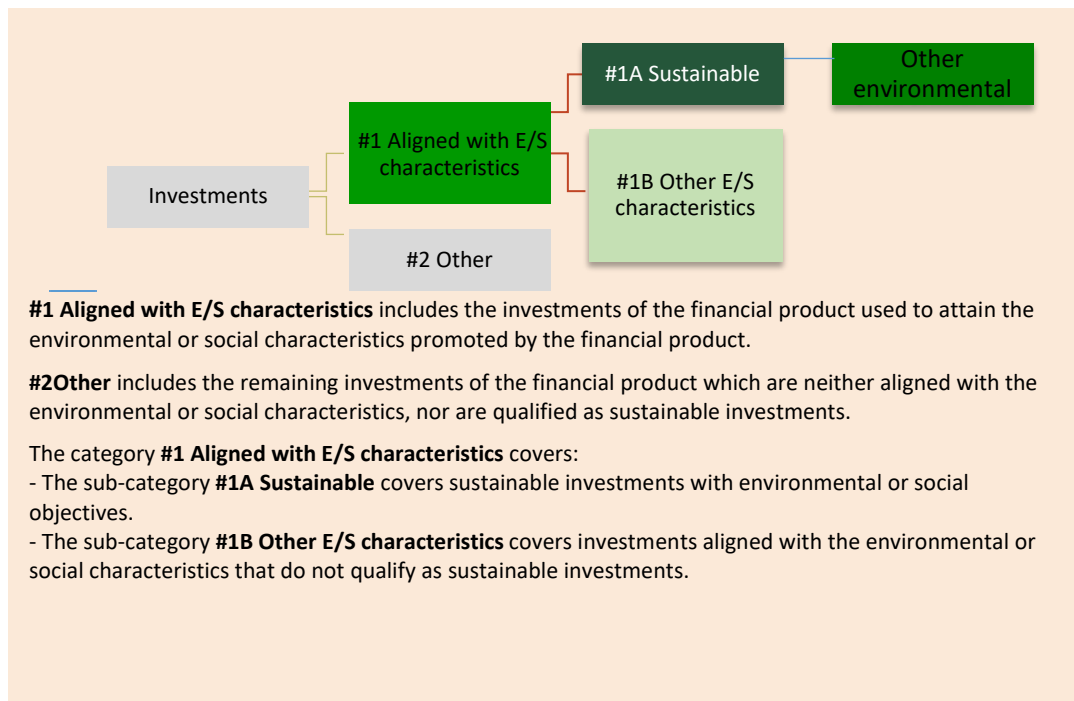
#1A Sustainable

Other environmental

#1 Aligned with E/S characteristics

Investments

#1B Other E/S characteristics

#2 Other

**#1 Aligned with E/S characteristics** includes the investments of the financial product used to attain the environmental or social characteristics promoted by the financial product.

**#2Other** includes the remaining investments of the financial product which are neither aligned with the environmental or social characteristics, nor are qualified as sustainable investments.

The category **#1 Aligned with E/S characteristics** covers:
- The sub-category **#1A Sustainable** covers sustainable investments with environmental or social objectives.
- The sub-category **#1B Other E/S characteristics** covers investments aligned with the environmental or social characteristics that do not qualify as sustainable investments.